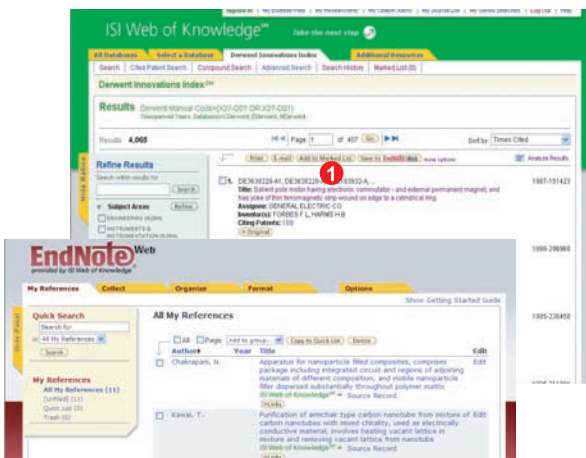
Signed In | My EndNote Web | My ResearcherID | My Citation Alerts | My Journal List | My Saved Searches | Log Out | Help

ISI Web of Knowledge℠

Take the next step

All Databases | Select a Database | Derwent Innovations Index | Additional Resources

Search | Cited Patent Search | Compound Search | Advanced Search | Search History | Marked List (0)

Derwent Innovations Index℠

Results Derwent Manual Code=(X07-D01 OR X07-D01)

Timespan=All Years. Databases=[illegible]

Results: 4,065

Page 1 of 407 Go

Sort by: Times Cited

Hide Refine

Refine Results

Search within results for

Search

Subject Areas Refine

ENGINEERING (4,804)

INSTRUMENTS & INSTRUMENTATION (1,039)

Print E-mail Add to Marked List Save to EndNote Web more options

Analyze Results

1

1. DE3638228-A1; DE3638228-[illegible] 3932-A;...

Title: Salient pole motor having electronic commutator - and external permanent magnet, and has yoke of thin ferromagnetic strip wound on edge to a cylindrical ring

Assignee: GENERAL ELECTRIC CO

Inventor(s): FORBES F L; HARMS H B

Citing Patents: 100

Original

1987-151423

1999-298988

1985-238458

EndNote Web

provided by ISI Web of Knowledge℠

My References | Collect | Organize | Format | Options

Show Getting Started Guide

Hide Panel

Quick Search

Search for:

in All My References

Search

My References

All My References (11)

[Unfiled] (11)

Quick List (0)

Trash (0)

All My References

All Page Add to group... Copy to Quick List Delete

Author | Year | Title | Edit

Chakrapani, N. | | Apparatus for nanoparticle filled composites, comprises package including integrated circuit and regions of adjoining materials of different composition, and mobile nanoparticle filler dispersed substantially throughout polymer matrix | Edit

ISI Web of Knowledge℠ Source Record

Links

Kaval, T. | | Purification of armchair type carbon nanotube from mixture of carbon nanotubes with mixed chirality, used as electrically conductive material, involves heating vacant lattice in mixture and removing vacant lattice from nanotube | Edit

ISI Web of Knowledge℠ Source Record